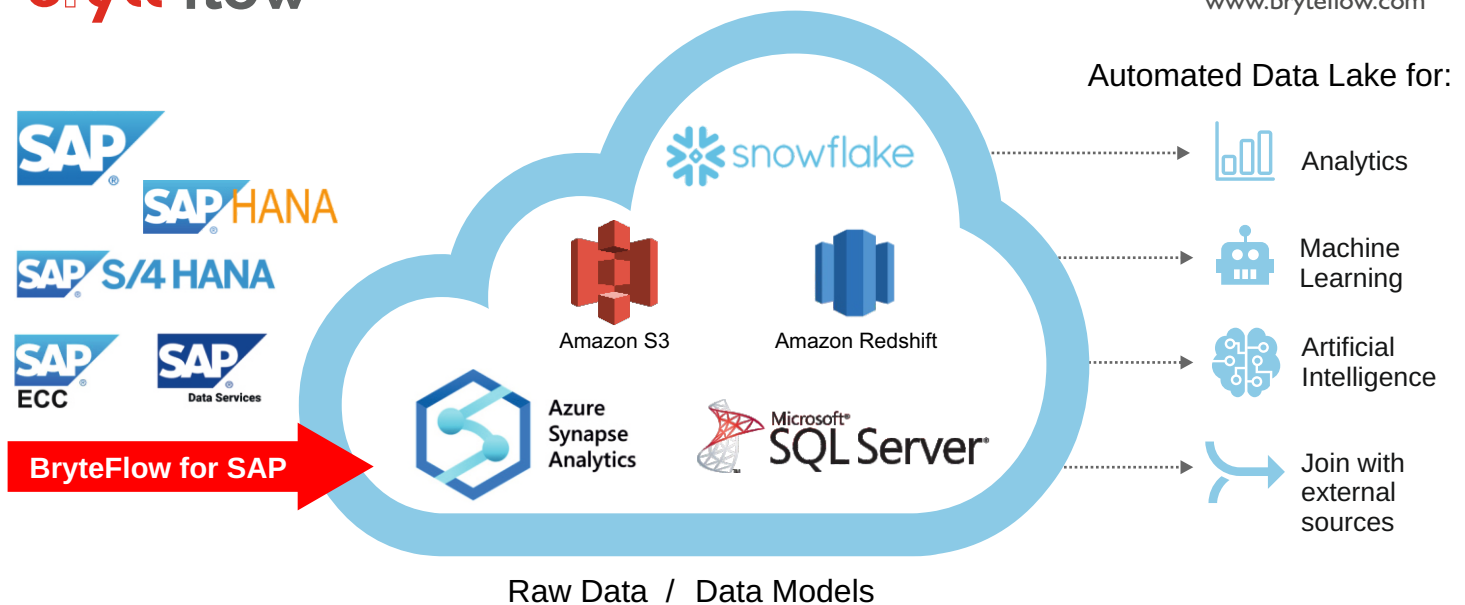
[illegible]flow

www.bryteflow.com

SAP
SAP HANA
SAP S/4 HANA
SAP ECC
SAP Data Services

BryteFlow for SAP

snowflake

Amazon S3

Amazon Redshift

Azure Synapse Analytics

Microsoft SQL Server

Raw Data / Data Models

Automated Data Lake for:

Analytics

Machine Learning

Artificial Intelligence

Join with external sources